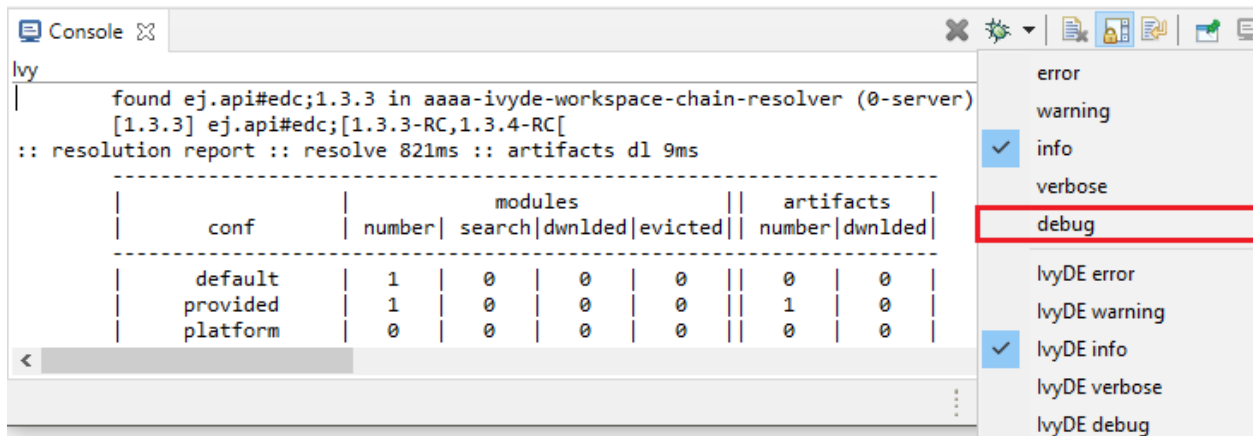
Console ☒

Ivy

found ej.api#edc;1.3.3 in aaaa-ivyde-workspace-chain-resolver (0-server)
[1.3.3] ej.api#edc;[1.3.3-RC,1.3.4-RC[
:: resolution report :: resolve 821ms :: artifacts dl 9ms

| conf | modules number | modules search | modules dwnlded | modules evicted | artifacts number | artifacts dwnlded |
|---|---|---|---|---|---|---|
| default | 1 | 0 | 0 | 0 | 0 | 0 |
| provided | 1 | 0 | 0 | 0 | 1 | 0 |
| platform | 0 | 0 | 0 | 0 | 0 | 0 |

error
warning
info
verbose
debug
IvyDE error
IvyDE warning
IvyDE info
IvyDE verbose
IvyDE debug